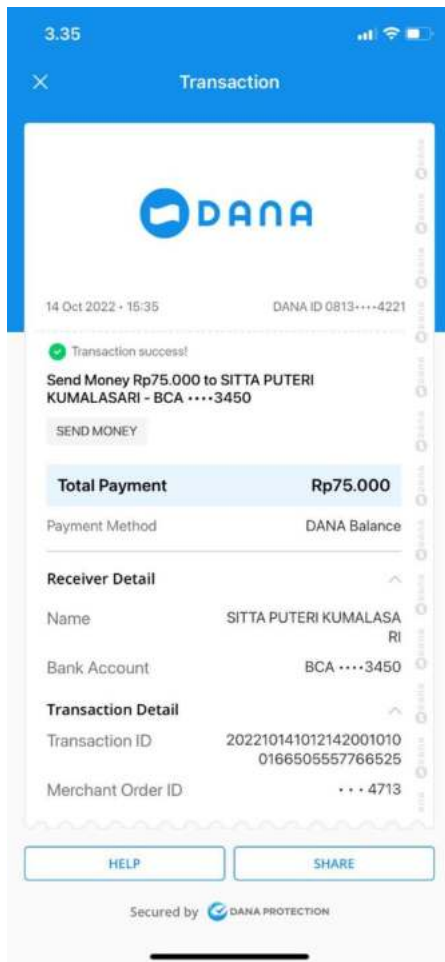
3.35

Transaction

DANA

14 Oct 2022 • 15:35

DANA ID 0813••••4221

Transaction success!

Send Money Rp75.000 to SITTA PUTERI KUMALASARI - BCA ••••3450

SEND MONEY

| Total Payment | Rp75.000 |
|---|---|
| Payment Method | DANA Balance |

Receiver Detail

| Name | SITTA PUTERI KUMALASARI |
|---|---|
| Bank Account | BCA ••••3450 |

Transaction Detail

| Transaction ID | 20221014101214200101001665055557766525 |
|---|---|
| Merchant Order ID | •••4713 |

HELP

SHARE

Secured by DANA PROTECTION